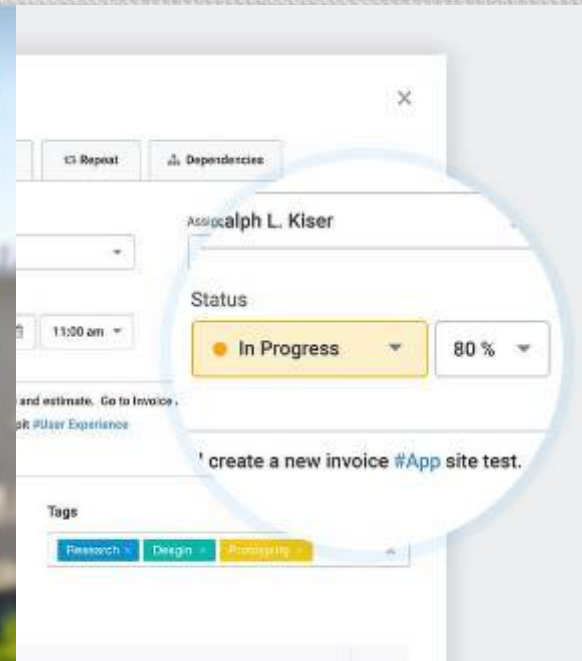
×

Repeat

Dependencies

Assicalph L. Kiser

11:00 am

Status

In Progress

80 %

and estimate. Go to Invoice

pt #User Experience

' create a new invoice #App site test.

Tags

Research ×

Design ×

Prototyping ×